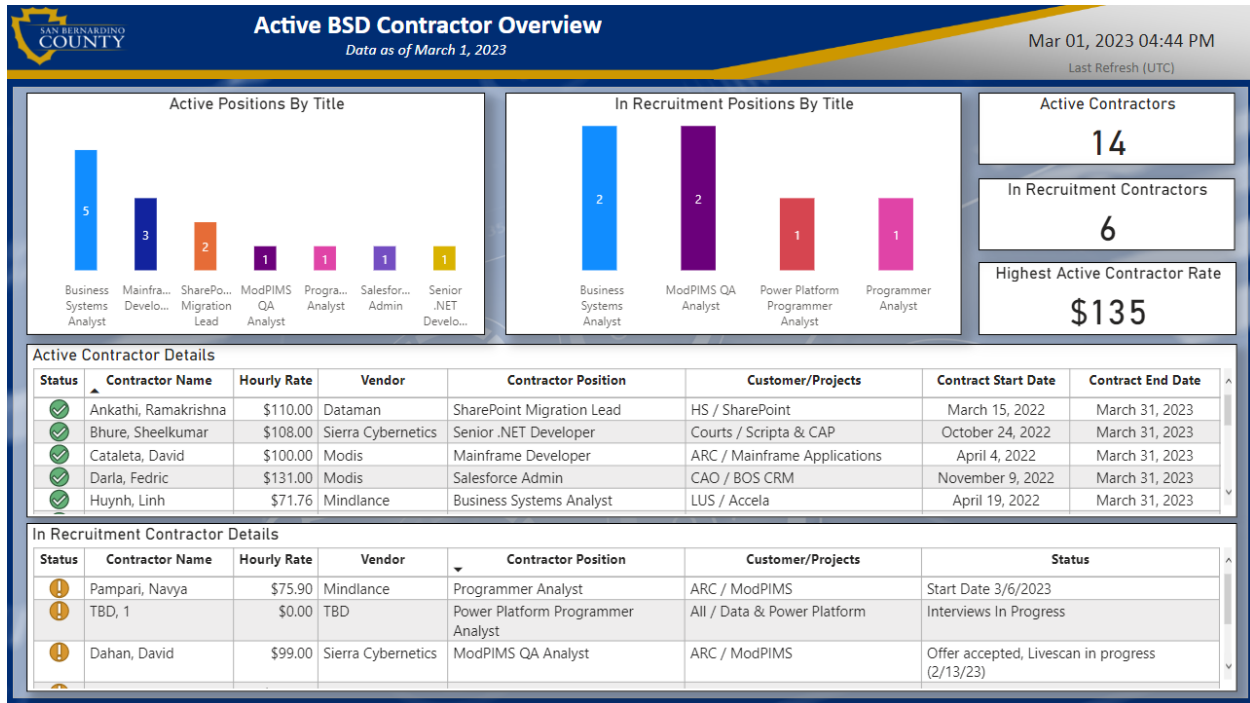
SAN BERNARDINO COUNTY

Active BSD Contractor Overview
Data as of March 1, 2023

Mar 01, 2023 04:44 PM
Last Refresh (UTC)

Active Positions By Title

5 Business Systems Analyst
3 Mainfra... Develo...
2 SharePo... Migration Lead
1 ModPIMS QA Analyst
1 Progra... Analyst
1 Salesfor... Admin
1 Senior .NET Develo...

In Recruitment Positions By Title

2 Business Systems Analyst
2 ModPIMS QA Analyst
1 Power Platform Programmer Analyst
1 Programmer Analyst

Active Contractors
14

In Recruitment Contractors
6

Highest Active Contractor Rate
$135

Active Contractor Details

| Status | Contractor Name | Hourly Rate | Vendor | Contractor Position | Customer/Projects | Contract Start Date | Contract End Date |
|---|---|---|---|---|---|---|---|
| | Ankathi, Ramakrishna | $110.00 | Dataman | SharePoint Migration Lead | HS / SharePoint | March 15, 2022 | March 31, 2023 |
| | Bhure, Sheelkumar | $108.00 | Sierra Cybernetics | Senior .NET Developer | Courts / Scripta & CAP | October 24, 2022 | March 31, 2023 |
| | Cataleta, David | $100.00 | Modis | Mainframe Developer | ARC / Mainframe Applications | April 4, 2022 | March 31, 2023 |
| | Darla, Fedric | $131.00 | Modis | Salesforce Admin | CAO / BOS CRM | November 9, 2022 | March 31, 2023 |
| | Huynh, Linh | $71.76 | Mindlance | Business Systems Analyst | LUS / Accela | April 19, 2022 | March 31, 2023 |

In Recruitment Contractor Details

| Status | Contractor Name | Hourly Rate | Vendor | Contractor Position | Customer/Projects | Status |
|---|---|---|---|---|---|---|
| | Pampari, Navya | $75.90 | Mindlance | Programmer Analyst | ARC / ModPIMS | Start Date 3/6/2023 |
| | TBD, 1 | $0.00 | TBD | Power Platform Programmer Analyst | All / Data & Power Platform | Interviews In Progress |
| | Dahan, David | $99.00 | Sierra Cybernetics | ModPIMS QA Analyst | ARC / ModPIMS | Offer accepted, Livescan in progress (2/13/23) |